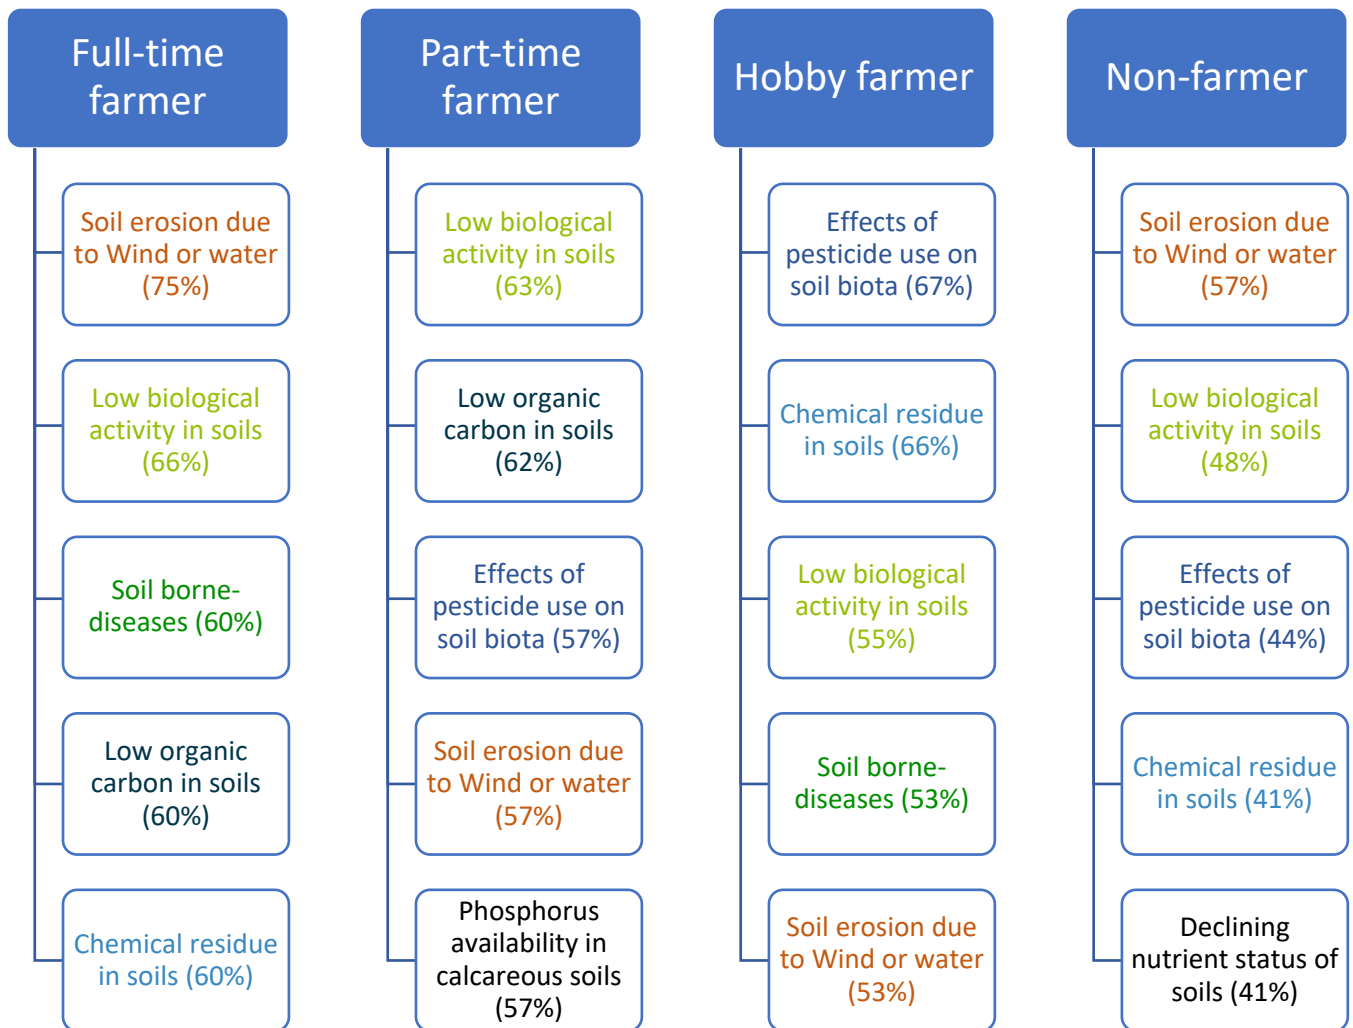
Full-time farmer

Soil erosion due to Wind or water (75%)

Low biological activity in soils (66%)

Soil borne-diseases (60%)

Low organic carbon in soils (60%)

Chemical residue in soils (60%)

Part-time farmer

Low biological activity in soils (63%)

Low organic carbon in soils (62%)

Effects of pesticide use on soil biota (57%)

Soil erosion due to Wind or water (57%)

Phosphorus availability in calcareous soils (57%)

Hobby farmer

Effects of pesticide use on soil biota (67%)

Chemical residue in soils (66%)

Low biological activity in soils (55%)

Soil borne-diseases (53%)

Soil erosion due to Wind or water (53%)

Non-farmer

Soil erosion due to Wind or water (57%)

Low biological activity in soils (48%)

Effects of pesticide use on soil biota (44%)

Chemical residue in soils (41%)

Declining nutrient status of soils (41%)